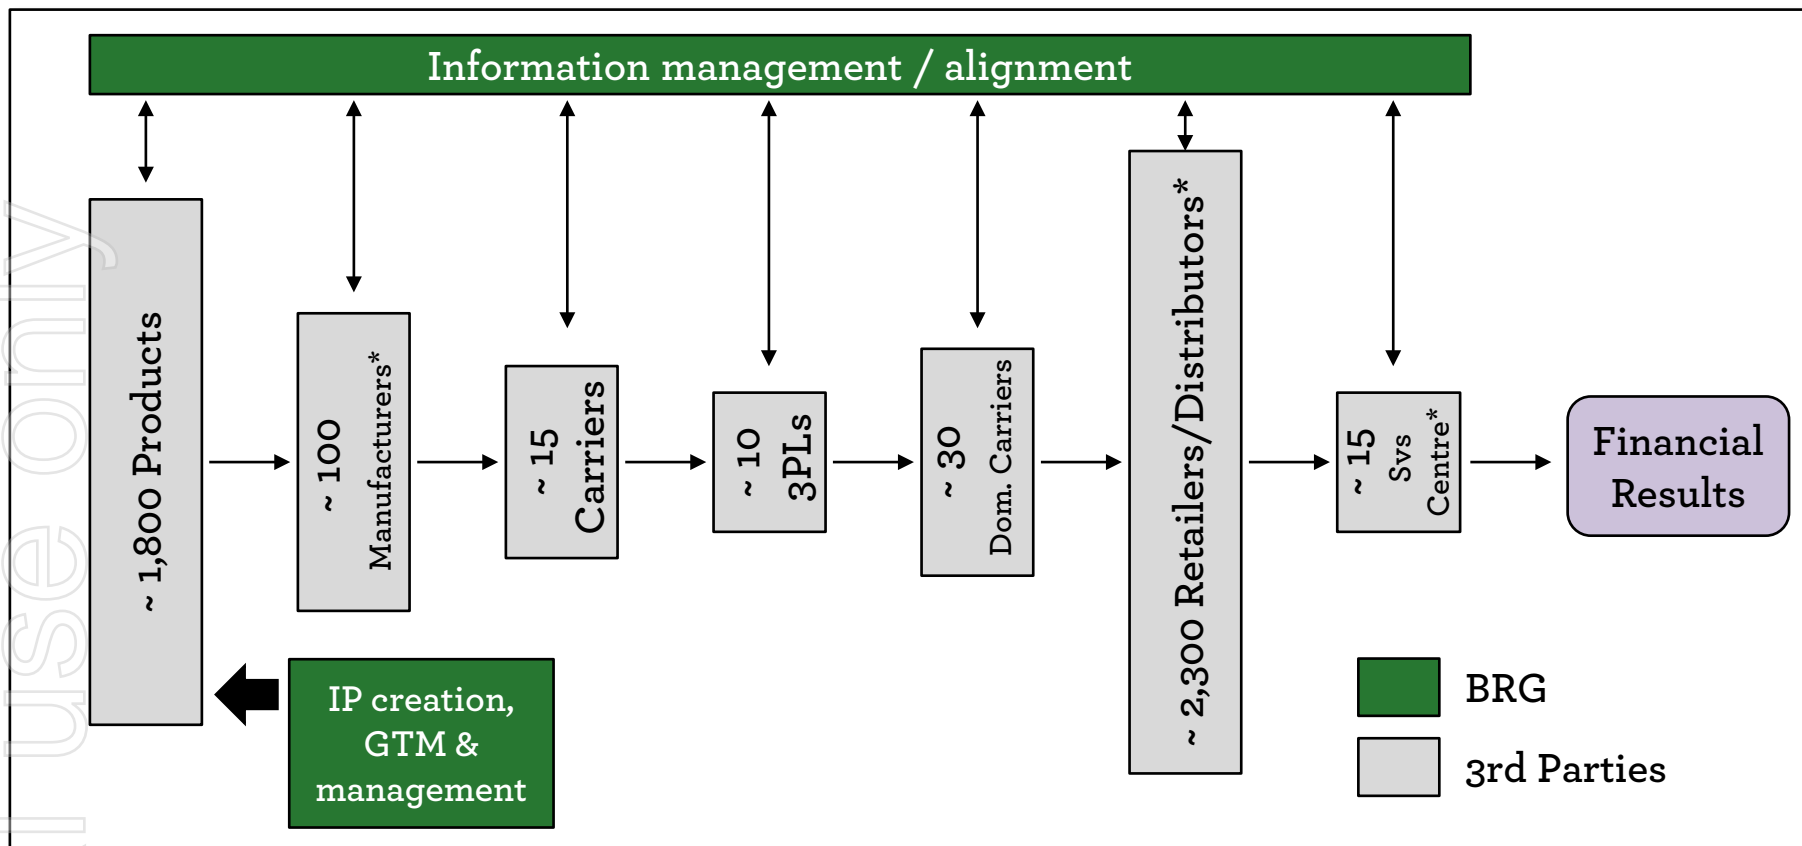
Information management / alignment

~ 1,800 Products

~ 100 Manufacturers*

~ 15 Carriers

~ 10 3PLs

~ 30 Dom. Carriers

~ 2,300 Retailers/Distributors*

~ 15 Svs Centre*

Financial Results

IP creation, GTM & management

BRG

3rd Parties

use only